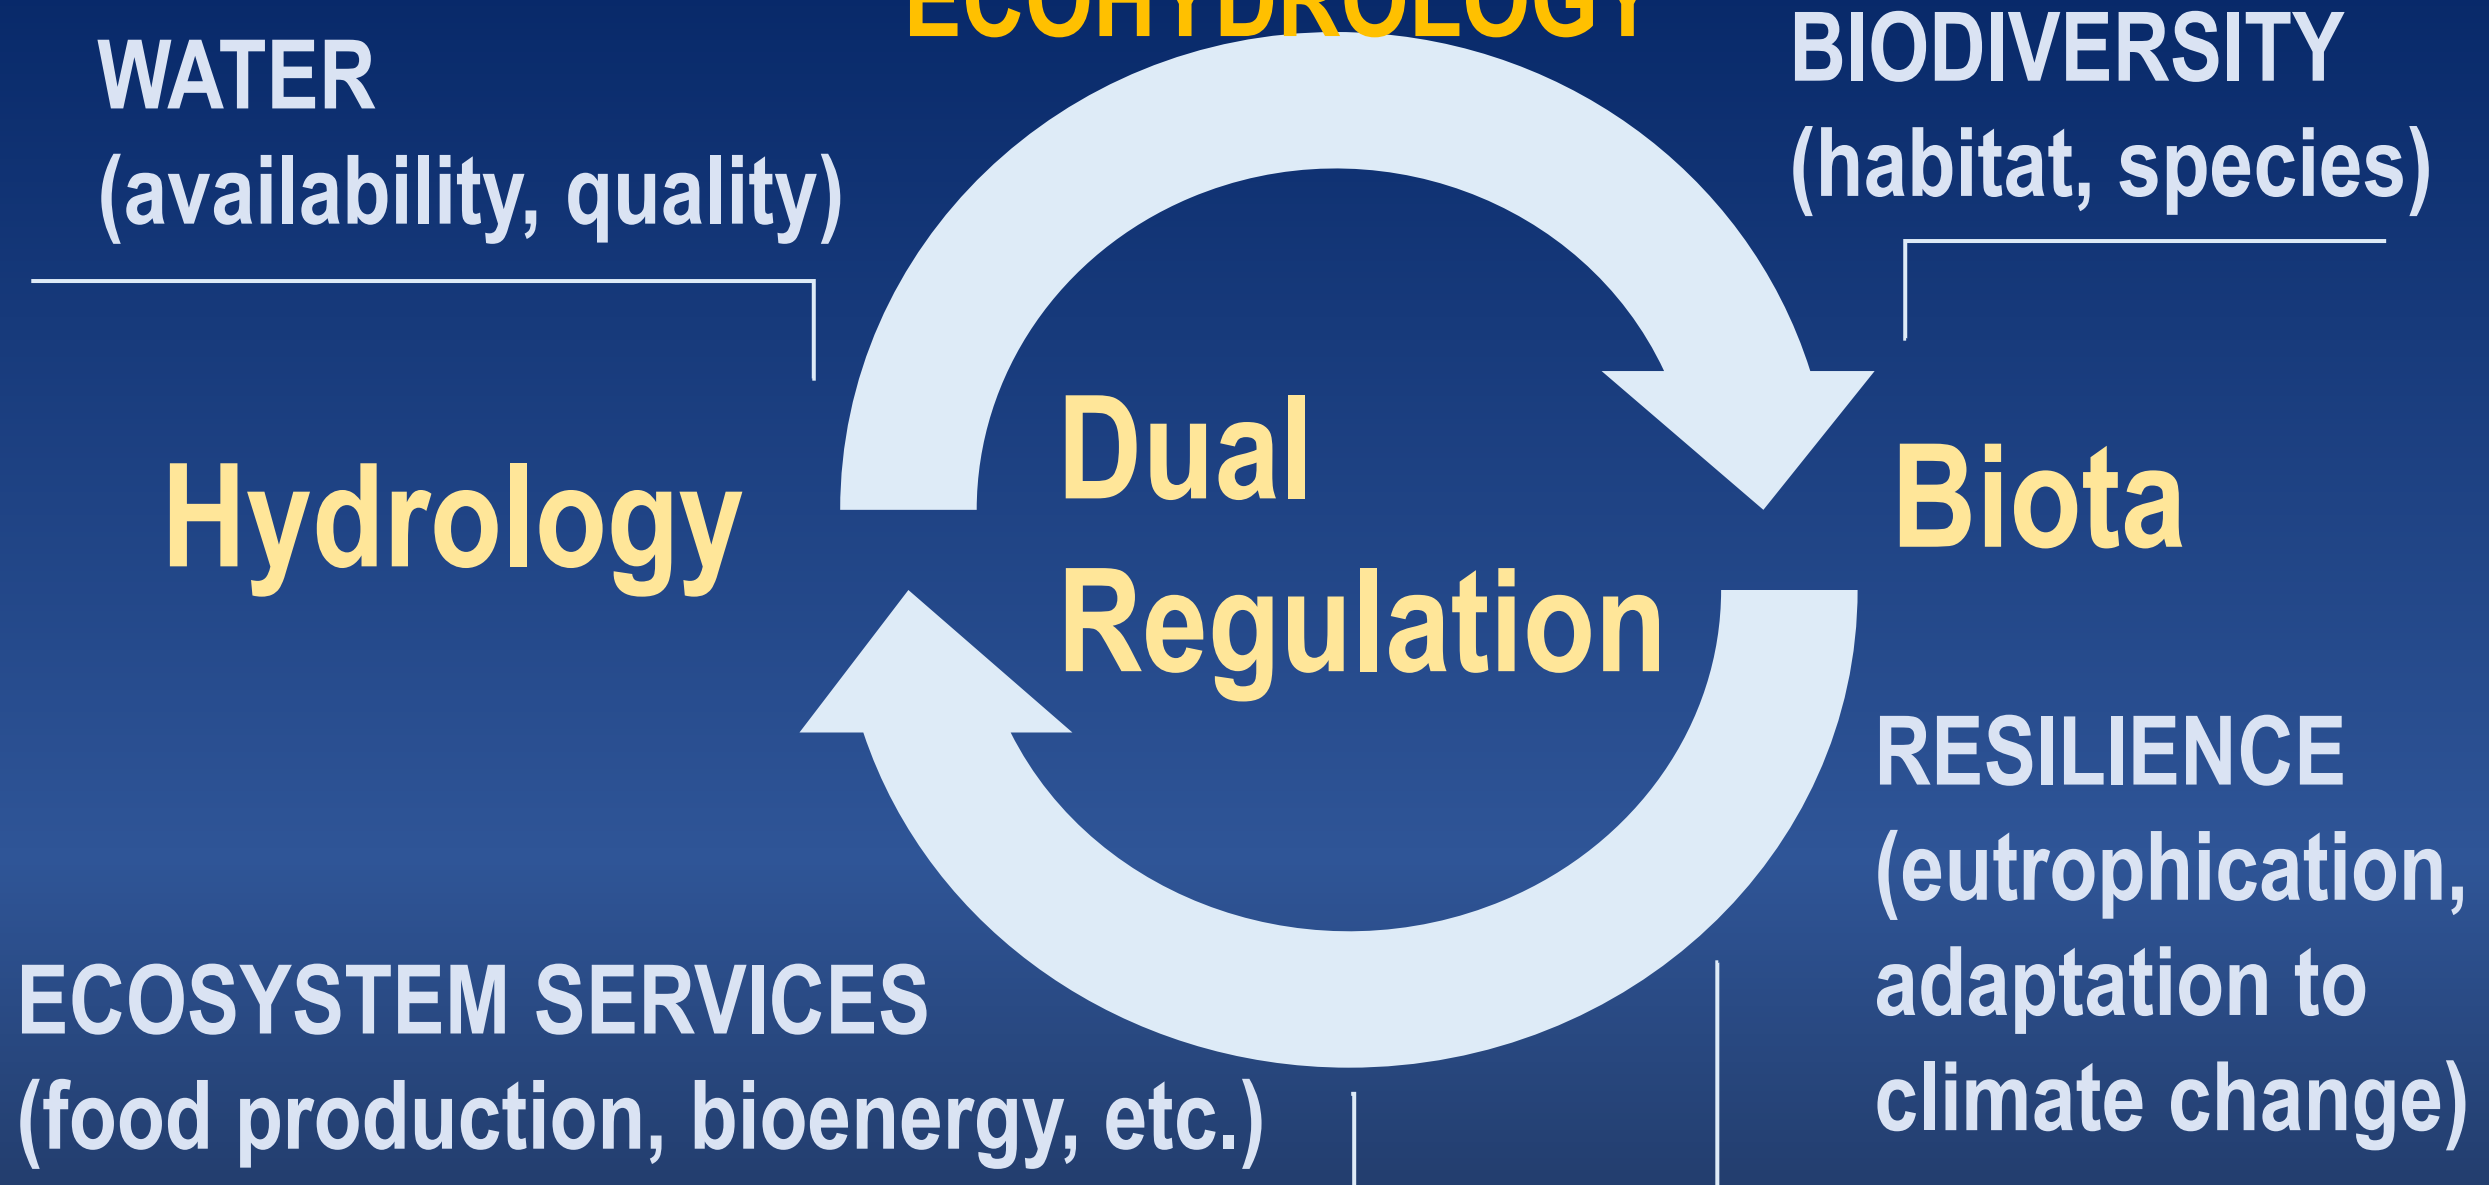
ECOHYDROLOGY

WATER
(availability, quality)

BIODIVERSITY
(habitat, species)

Hydrology

Dual
Regulation

Biota

RESILIENCE
(eutrophication, adaptation to climate change)

ECOSYSTEM SERVICES
(food production, bioenergy, etc.)